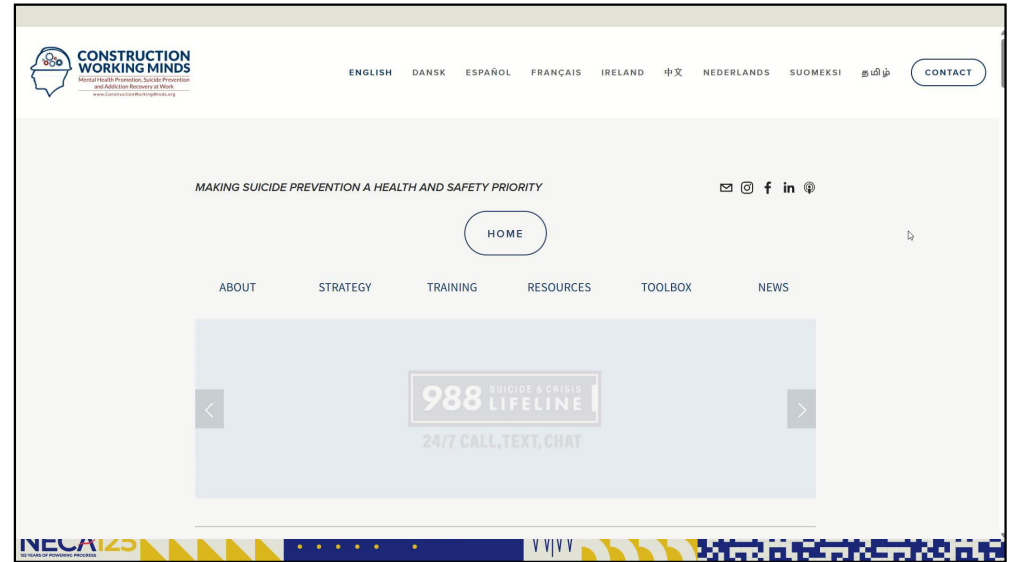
CONSTRUCTION WORKING MINDS
Mental Health Promotion, Suicide Prevention and Addiction Recovery at Work
www.ConstructionWorkingMinds.org

ENGLISH DANSK ESPAÑOL FRANÇAIS IRELAND 中文 NEDERLANDS SUOMEKSI தமிழ் CONTACT

MAKING SUICIDE PREVENTION A HEALTH AND SAFETY PRIORITY

HOME

ABOUT STRATEGY TRAINING RESOURCES TOOLBOX NEWS

988 SUICIDE & CRISIS LIFELINE
24/7 CALL,TEXT,CHAT

NECA 125
125 YEARS OF POWERING PROGRESS